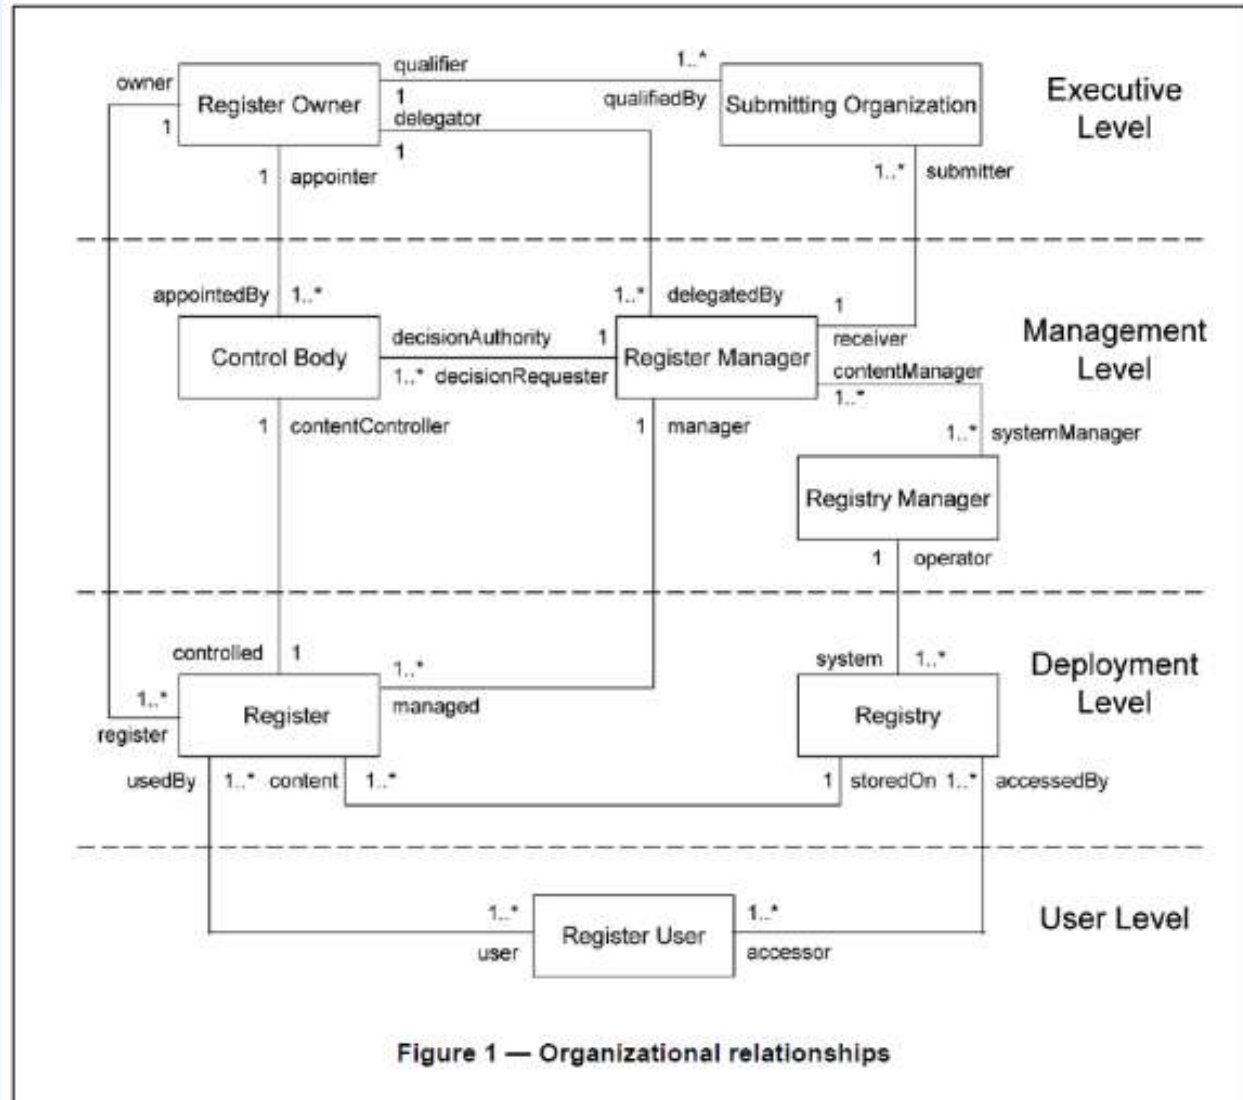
owner
Register Owner
1
qualifier
1
delegator
1
1..*
qualifiedBy
Submitting Organization
Executive Level
1 appointer
1..* submitter

appointedBy 1..*
1..* delegatedBy
1
Control Body
decisionAuthority 1
1..* decisionRequester
Register Manager
receiver
contentManager
1..*
Management Level
1 contentController
1 manager
1..* systemManager
Registry Manager
1 operator

controlled 1
1..*
managed
1..*
register
Register
system 1..*
Registry
Deployment Level
usedBy 1..* content 1..*
1 storedOn 1..* accessedBy

1..*
user
Register User
1..*
accessor
User Level

Figure 1 — Organizational relationships